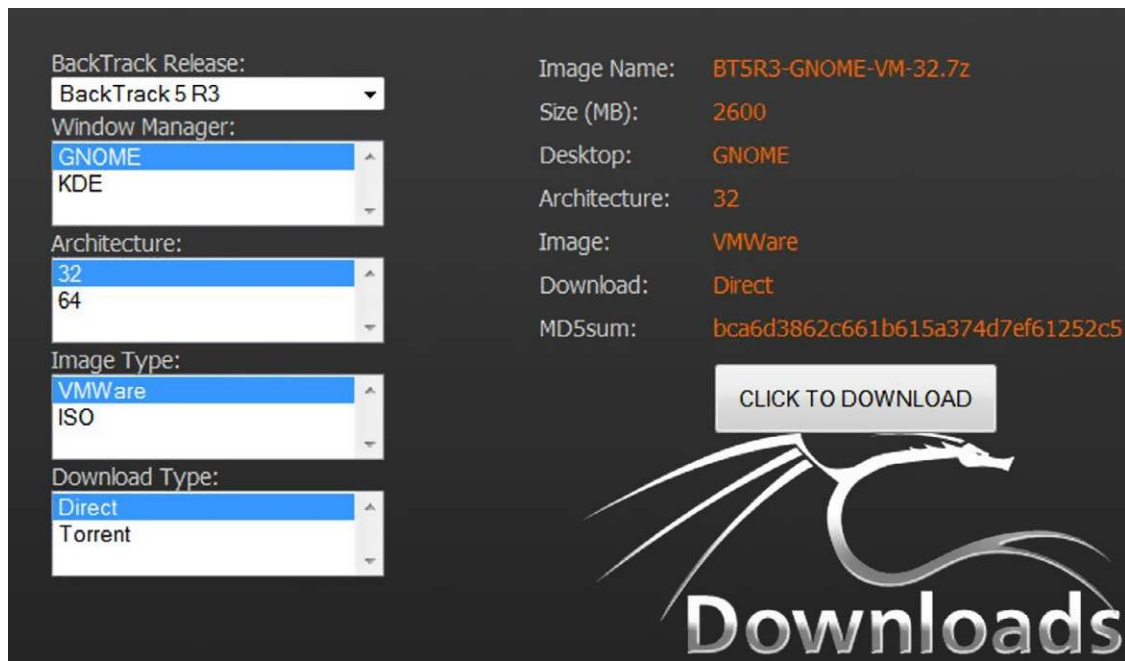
BackTrack Release:
BackTrack 5 R3
Window Manager:
GNOME
KDE
Architecture:
32
64
Image Type:
VMWare
ISO
Download Type:
Direct
Torrent

| | |
|---|---|
| Image Name: | BT5R3-GNOME-VM-32.7z |
| Size (MB): | 2600 |
| Desktop: | GNOME |
| Architecture: | 32 |
| Image: | VMWare |
| Download: | Direct |
| MD5sum: | bca6d3862c661b615a374d7ef61252c5 |

CLICK TO DOWNLOAD

Downloads